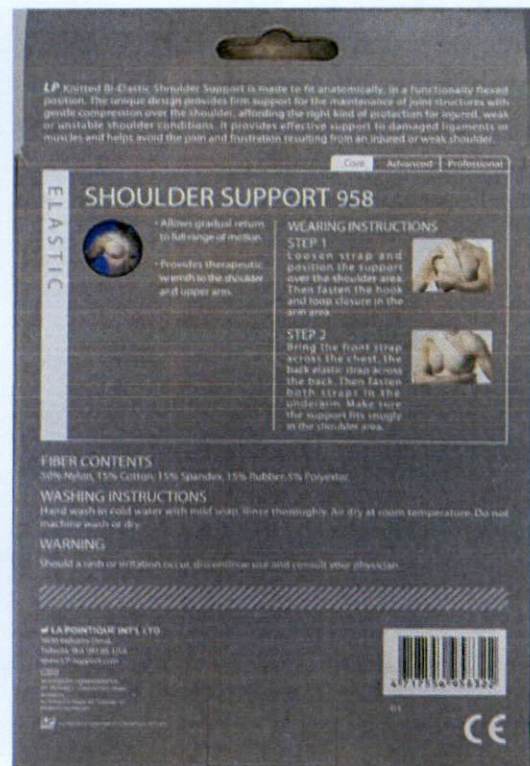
LP Knitted Bi-Elastic Shoulder Support is made to fit anatomically, in a functionally flexed position. The unique design provides firm support for the maintenance of joint structures with gentle compression over the shoulder, affording the right kind of protection for injured, weak or unstable shoulder conditions. It provides effective support to damaged ligaments or muscles and helps avoid the pain and frustration resulting from an injured or weak shoulder.

Core | Advanced | Professional

ELASTIC

SHOULDER SUPPORT 958

• Allows gradual return to full range of motion.

• Provides therapeutic warmth to the shoulder and upper arm.

WEARING INSTRUCTIONS

STEP 1
Loosen strap and position the support over the shoulder area. Then fasten the hook and loop closure in the arm area.

STEP 2
Bring the front strap across the chest, the back elastic strap across the back. Then fasten both straps in the underarm. Make sure the support fits snugly in the shoulder area.

FIBER CONTENTS
50% Nylon, 15% Cotton, 15% Spandex, 15% Rubber, 5% Polyester

WASHING INSTRUCTIONS
Hand wash in cold water with mild soap. Rinse thoroughly. Air dry at room temperature. Do not machine wash or dry.

WARNING
Should a rash or irritation occur, discontinue use and consult your physician.

LA POINTIQUE INT'L LTD.
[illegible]
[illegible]
www.LP-support.com

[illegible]

CE